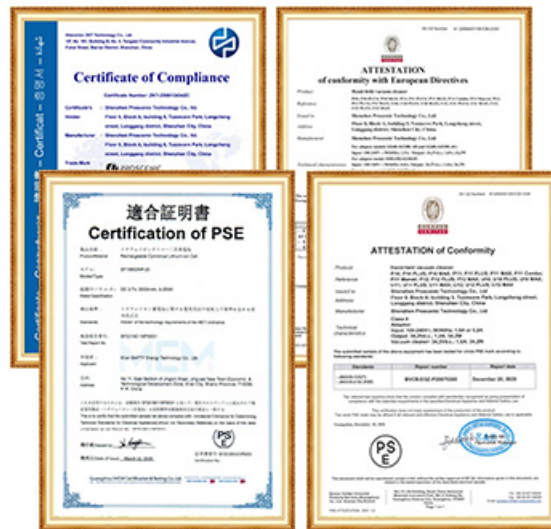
Certificate of Compliance

Certificate Number: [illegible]

Certificate's Holder: Shenzhen Proscenic Technology Co., Ltd

Floor 5, Block A, building 5, Tusincere Park, Longcheng street, Longgang district, Shenzhen City, China

Manufacturer: Shenzhen Proscenic Technology Co., Ltd

Floor 5, Block A, building 5, Tusincere Park, Longcheng street, Longgang district, Shenzhen City, China

Trade Mark: proscenic

ATTESTATION
of conformity with European Directives

Product: Hand-held vacuum cleaner

Reference: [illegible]

Issued to: Shenzhen Proscenic Technology Co., Ltd

Address: Floor 5, Block A, building 5, Tusincere Park, Longcheng street, Longgang district, Shenzhen City, China

Manufacturer: Shenzhen Proscenic Technology Co., Ltd

Technical characteristics: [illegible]

適合証明書
Certification of PSE

Product Name: Rechargeable Cylindrical Lithium-ion Cell

Model/Type: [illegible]

Applicant: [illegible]

Guangzhou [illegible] Testing Co., Ltd

ATTESTATION of Conformity

Product: Hand-held vacuum cleaner

Reference: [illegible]

Issued to: Shenzhen Proscenic Technology Co., Ltd

Address: Floor 5, Block A, building 5, Tusincere Park, Longcheng street, Longgang district, Shenzhen City, China

Manufacturer: Shenzhen Proscenic Technology Co., Ltd

Technical characteristics: Class II Adapter: Input: 100-240V~, 50/60Hz, 1.5A or 0.5A Output: 26.0Vdc, 1.0A Vacuum cleaner: 25.2Vdc, 300W

| Standards | Report number | Date |
|---|---|---|
| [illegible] | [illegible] | December 28, 2020 |

PSE